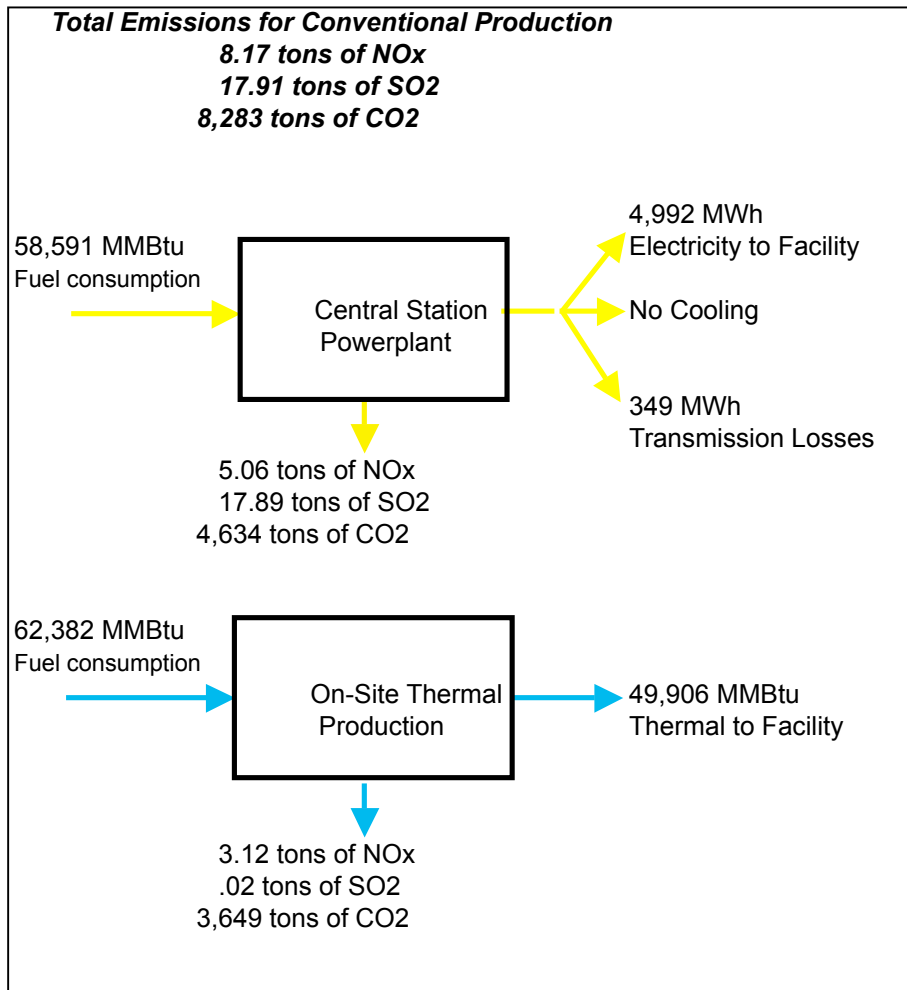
Total Emissions for Conventional Production
8.17 tons of NOx
17.91 tons of SO2
8,283 tons of CO2

58,591 MMBtu
Fuel consumption

Central Station Powerplant

4,992 MWh
Electricity to Facility

No Cooling

349 MWh
Transmission Losses

5.06 tons of NOx
17.89 tons of SO2
4,634 tons of CO2

62,382 MMBtu
Fuel consumption

On-Site Thermal Production

49,906 MMBtu
Thermal to Facility

3.12 tons of NOx
.02 tons of SO2
3,649 tons of CO2